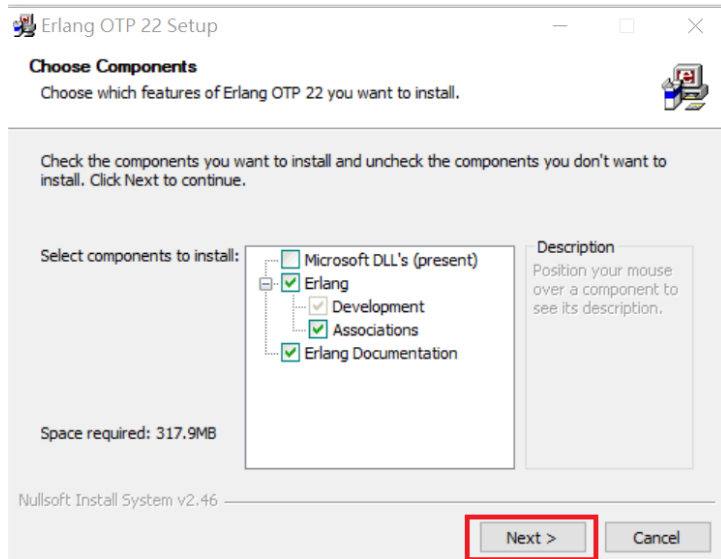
Erlang OTP 22 Setup

Choose Components

Choose which features of Erlang OTP 22 you want to install.

Check the components you want to install and uncheck the components you don't want to install. Click Next to continue.

Select components to install:

Microsoft DLL's (present)
Erlang
Development
Associations
Erlang Documentation

Description

Position your mouse over a component to see its description.

Space required: 317.9MB

Nullsoft Install System v2.46

Next >

Cancel